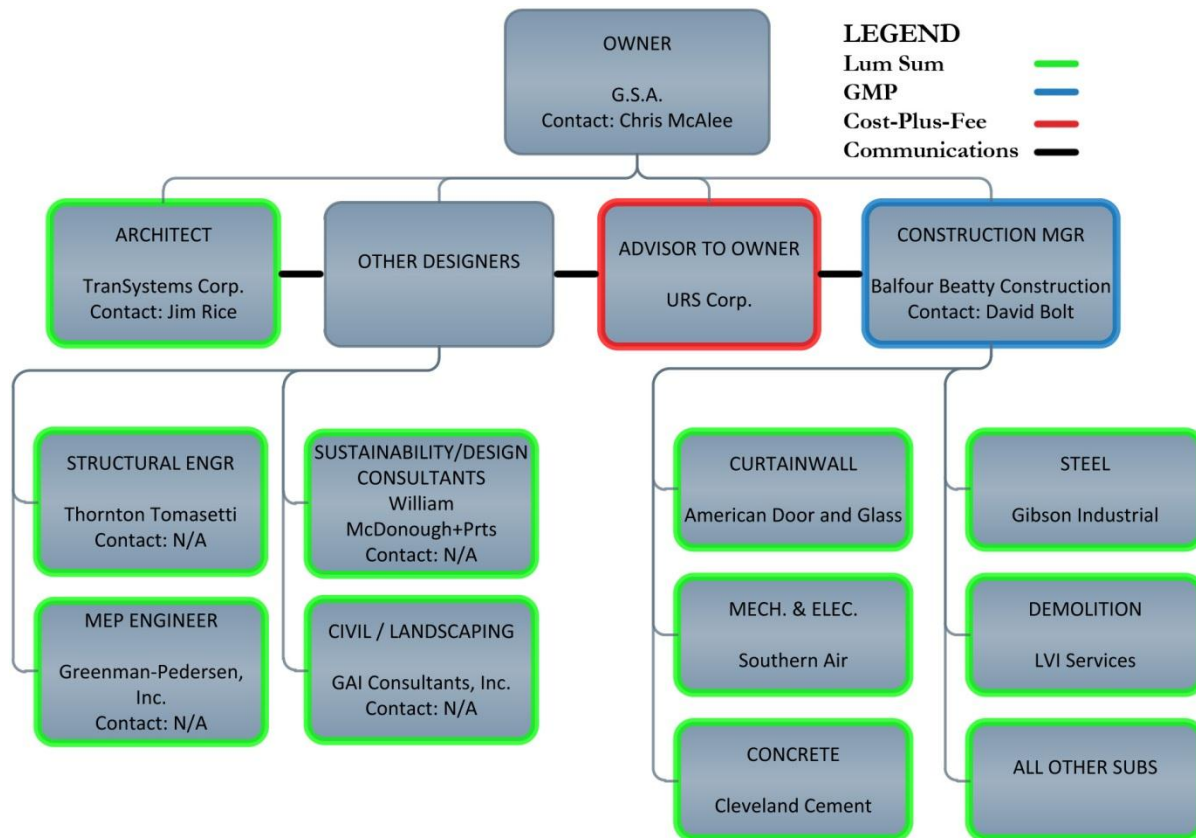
OWNER

G.S.A.
Contact: Chris McAlee

LEGEND
Lum Sum
GMP
Cost-Plus-Fee
Communications

ARCHITECT

TranSystems Corp.
Contact: Jim Rice

OTHER DESIGNERS

ADVISOR TO OWNER

URS Corp.

CONSTRUCTION MGR

Balfour Beatty Construction
Contact: David Bolt

STRUCTURAL ENGR

Thornton Tomasetti
Contact: N/A

SUSTAINABILITY/DESIGN CONSULTANTS
William McDonough+Prts
Contact: N/A

MEP ENGINEER

Greenman-Pedersen, Inc.
Contact: N/A

CIVIL / LANDSCAPING

GAI Consultants, Inc.
Contact: N/A

CURTAINWALL

American Door and Glass

MECH. & ELEC.

Southern Air

CONCRETE

Cleveland Cement

STEEL

Gibson Industrial

DEMOLITION

LVI Services

ALL OTHER SUBS